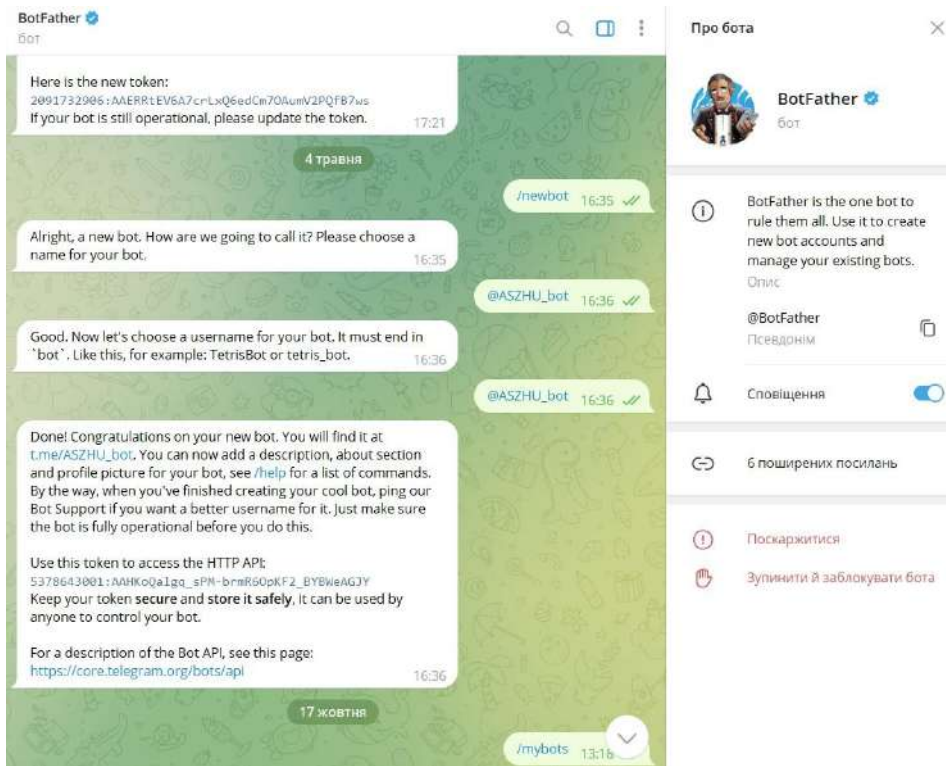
BotFather
бот

Here is the new token:
2091732906:AAERRtEV6A7crLxQ6edCm7OAumV2PQFB7ws
If your bot is still operational, please update the token. 17:21

4 травня

/newbot 16:35

Alright, a new bot. How are we going to call it? Please choose a name for your bot. 16:35

@ASZHU_bot 16:36

Good. Now let's choose a username for your bot. It must end in `bot`. Like this, for example: TetrisBot or tetris_bot. 16:36

@ASZHU_bot 16:36

Done! Congratulations on your new bot. You will find it at t.me/ASZHU_bot. You can now add a description, about section and profile picture for your bot, see /help for a list of commands. By the way, when you've finished creating your cool bot, ping our Bot Support if you want a better username for it. Just make sure the bot is fully operational before you do this.

Use this token to access the HTTP API:
5378643001:AAHKoQalgq_sPM-brmR6OpKF2_BYBWeAGJY
Keep your token secure and store it safely, it can be used by anyone to control your bot.

For a description of the Bot API, see this page:
https://core.telegram.org/bots/api 16:36

17 жовтня

/mybots 13:16

Про бота

BotFather
бот

BotFather is the one bot to rule them all. Use it to create new bot accounts and manage your existing bots.
Опис

@BotFather
Псевдонім

Сповіщення

6 поширених посилань

Поскаржитися

Зупинити й заблокувати бота